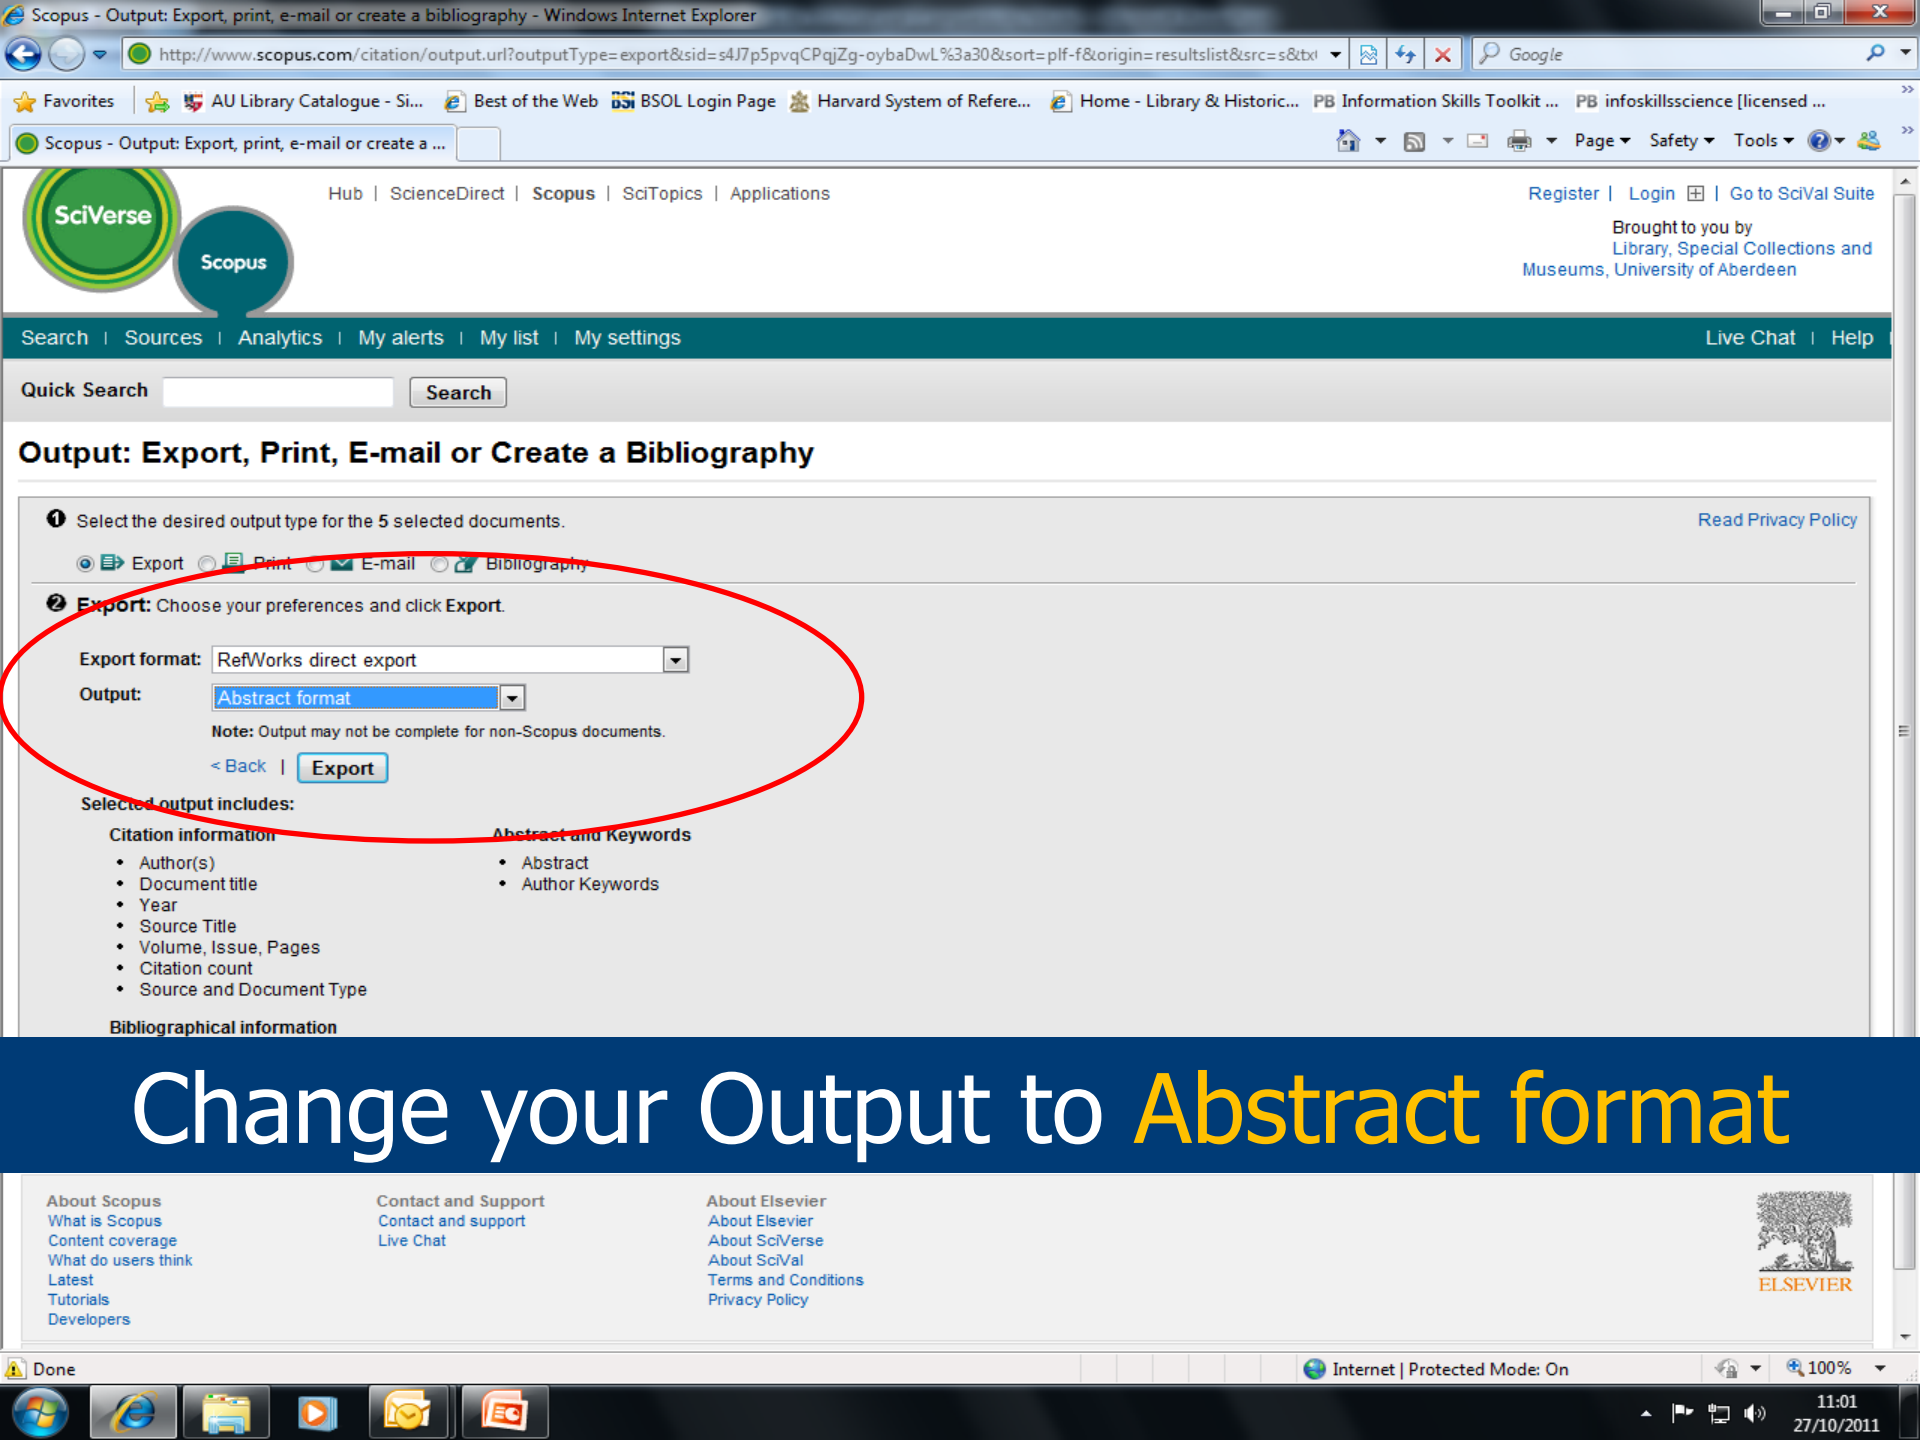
Scopus - Output: Export, print, e-mail or create a bibliography - Windows Internet Explorer

http://www.scopus.com/citation/output.url?outputType=export&sid=s4J7p5pvqCPqjZg-oybaDwL%3a30&sort=plf-f&origin=resultslist&src=s&txt

Google

Favorites | AU Library Catalogue - Si... | Best of the Web | BSOL Login Page | Harvard System of Refere... | Home - Library & Historic... | Information Skills Toolkit ... | infoskillsscience [licensed ...

Scopus - Output: Export, print, e-mail or create a ...

Page ▾ Safety ▾ Tools ▾

SciVerse

Scopus

Hub | ScienceDirect | Scopus | SciTopics | Applications

Register | Login | Go to SciVal Suite

Brought to you by
Library, Special Collections and Museums, University of Aberdeen

Search | Sources | Analytics | My alerts | My list | My settings

Live Chat | Help

Quick Search [Search]

Output: Export, Print, E-mail or Create a Bibliography

Select the desired output type for the 5 selected documents.

Read Privacy Policy

Export Print E-mail Bibliography

Export: Choose your preferences and click Export.

Export format: RefWorks direct export

Output: Abstract format

Note: Output may not be complete for non-Scopus documents.

< Back | Export

Selected output includes:

Citation information
- Author(s)
- Document title
- Year
- Source Title
- Volume, Issue, Pages
- Citation count
- Source and Document Type

Abstract and Keywords
- Abstract
- Author Keywords

Bibliographical information

Change your Output to Abstract format

About Scopus
What is Scopus
Content coverage
What do users think
Latest
Tutorials
Developers

Contact and Support
Contact and support
Live Chat

About Elsevier
About Elsevier
About SciVerse
About SciVal
Terms and Conditions
Privacy Policy

ELSEVIER

Done

Internet | Protected Mode: On

100%

11:01
27/10/2011